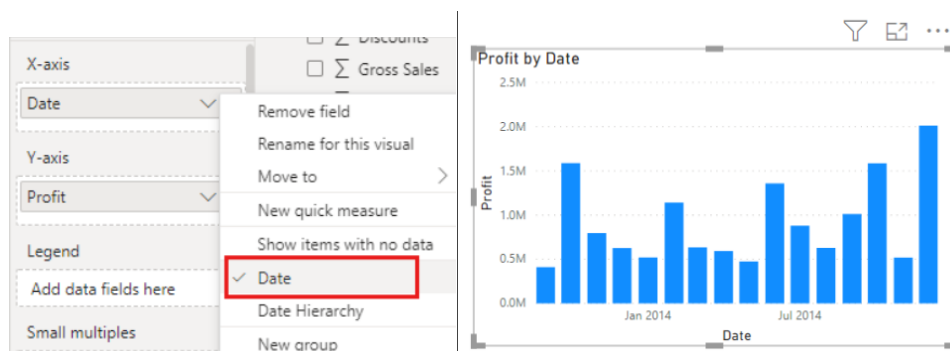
X-axis

Date

Y-axis

Profit

Legend

Add data fields here

Small multiples

$\sum$ Discounts

$\sum$ Gross Sales

Remove field

Rename for this visual

Move to

New quick measure

Show items with no data

✓ Date

Date Hierarchy

New group

Profit by Date

2.5M

2.0M

1.5M

1.0M

0.5M

0.0M

Profit

Jan 2014

Jul 2014

Date